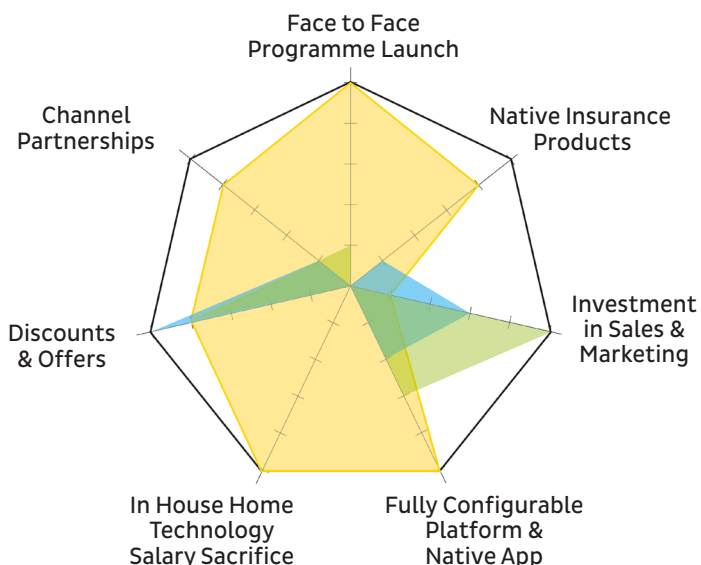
Face to Face Programme Launch

Native Insurance Products

Investment in Sales & Marketing

Fully Configurable Platform & Native App

In House Home Technology Salary Sacrifice

Discounts & Offers

Channel Partnerships